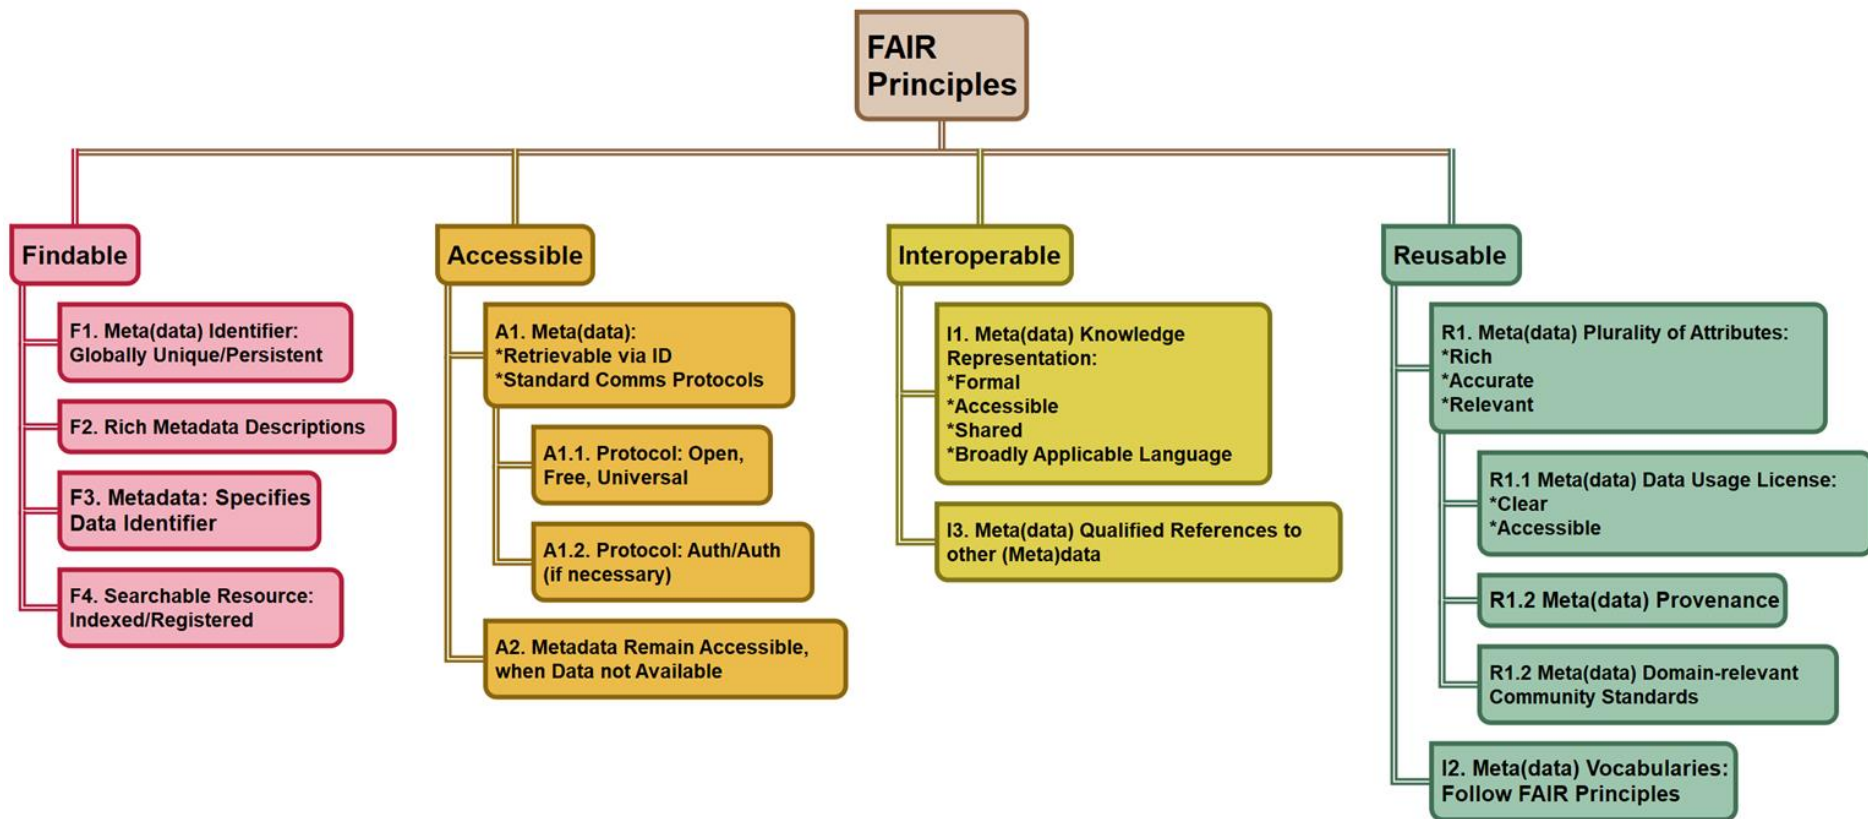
FAIR Principles

Findable

F1. Meta(data) Identifier: Globally Unique/Persistent

F2. Rich Metadata Descriptions

F3. Metadata: Specifies Data Identifier

F4. Searchable Resource: Indexed/Registered

Accessible

A1. Meta(data):
*Retrievable via ID
*Standard Comms Protocols

A1.1. Protocol: Open, Free, Universal

A1.2. Protocol: Auth/Auth (if necessary)

A2. Metadata Remain Accessible, when Data not Available

Interoperable

I1. Meta(data) Knowledge Representation:
*Formal
*Accessible
*Shared
*Broadly Applicable Language

I3. Meta(data) Qualified References to other (Meta)data

Reusable

R1. Meta(data) Plurality of Attributes:
*Rich
*Accurate
*Relevant

R1.1 Meta(data) Data Usage License:
*Clear
*Accessible

R1.2 Meta(data) Provenance

R1.2 Meta(data) Domain-relevant Community Standards

I2. Meta(data) Vocabularies: Follow FAIR Principles